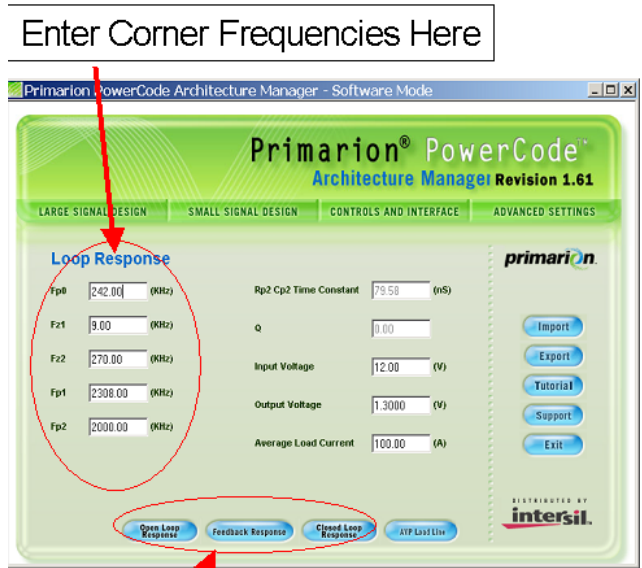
Enter Corner Frequencies Here

Primarion PowerCode Architecture Manager - Software Mode

Primarion® PowerCode™
Architecture Manager Revision 1.61

LARGE SIGNAL DESIGN | SMALL SIGNAL DESIGN | CONTROLS AND INTERFACE | ADVANCED SETTINGS

Loop Response

primarion.

Fp0 242.00 (KHz)
Fz1 9.00 (KHz)
Fz2 270.00 (KHz)
Fp1 2308.00 (KHz)
Fp2 2000.00 (KHz)

Rp2 Cp2 Time Constant 79.58 (nS)
Q 0.00
Input Voltage 12.00 (V)
Output Voltage 1.3000 (V)
Average Load Current 100.00 (A)

Import
Export
Tutorial
Support
Exit

DISTRIBUTED BY
intersil.

Open Loop Response
Feedback Response
Closed Loop Response
AVP Load Line